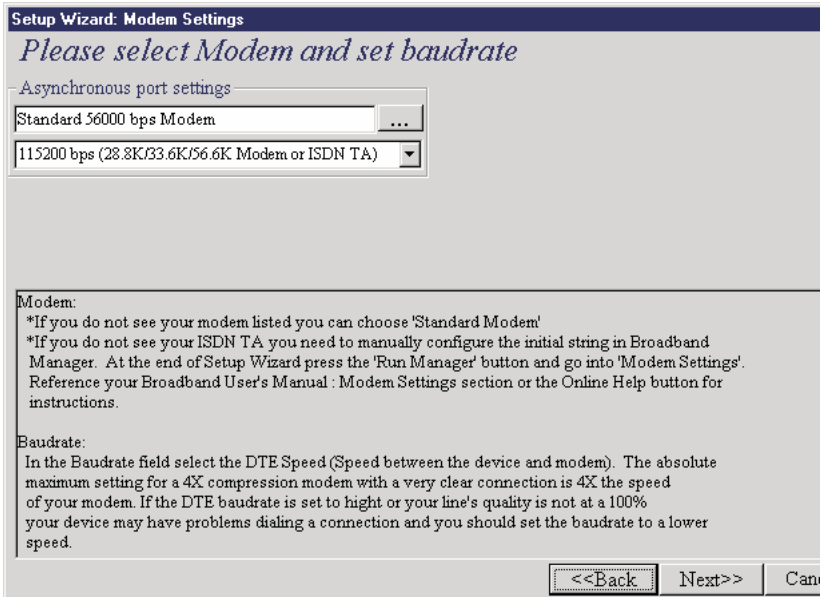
Setup Wizard: Modem Settings

Please select Modem and set baudrate

Asynchronous port settings

Standard 56000 bps Modem

...

115200 bps (28.8K/33.6K/56.6K Modem or ISDN TA)

Modem:
*If you do not see your modem listed you can choose 'Standard Modem'
*If you do not see your ISDN TA you need to manually configure the initial string in Broadband Manager. At the end of Setup Wizard press the 'Run Manager' button and go into 'Modem Settings'. Reference your Broadband User's Manual : Modem Settings section or the Online Help button for instructions.

Baudrate:
In the Baudrate field select the DTE Speed (Speed between the device and modem). The absolute maximum setting for a 4X compression modem with a very clear connection is 4X the speed of your modem. If the DTE baudrate is set to hight or your line's quality is not at a 100% your device may have problems dialing a connection and you should set the baudrate to a lower speed.

<<Back

Next>>

Can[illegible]